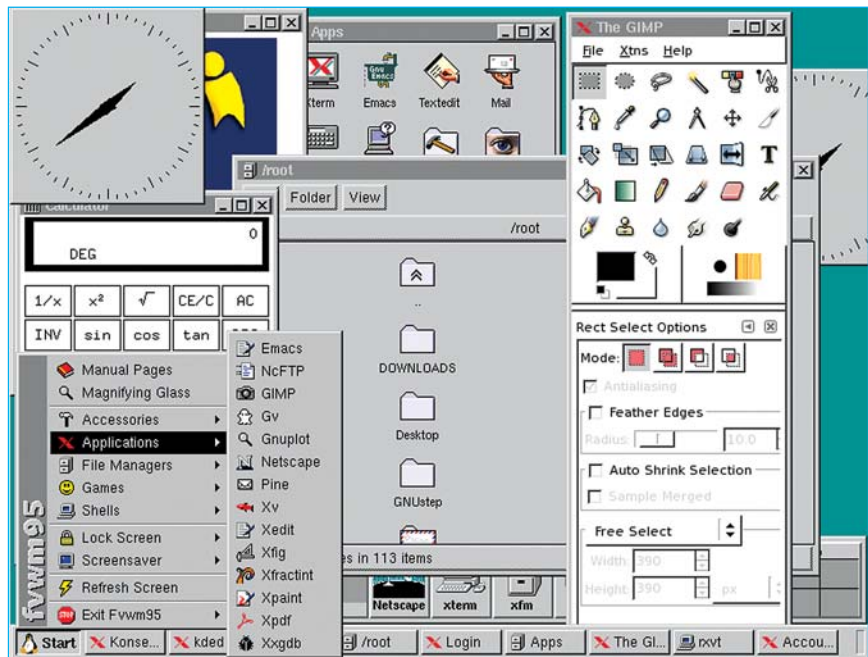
Apps

Xterm Emacs Textedit Mail

The GIMP
File Xtns Help

/root
Folder View
/root
..
DOWNLOADS
Desktop
GNUstep
es in 113 items
Netscape xterm xfm

Calculator
0
DEG
1/x x² √ CE/C AC
INV sin cos tan

Rect Select Options
Mode:
Antialiasing
Feather Edges
Radius: 10.0
Auto Shrink Selection
Sample Merged
Free Select
Width: 390
Height: 390 px

fvwm95
Manual Pages
Magnifying Glass
Accessories
Applications
File Managers
Games
Shells
Lock Screen
Screensaver
Refresh Screen
Exit Fvwm95

Emacs
NcFTP
GIMP
Gv
Gnuplot
Netscape
Pine
Xv
Xedit
Xfig
Xfractint
Xpaint
Xpdf
Xxgdb

Start Konse... kded /root Login Apps The Gl... rxvt Accou...